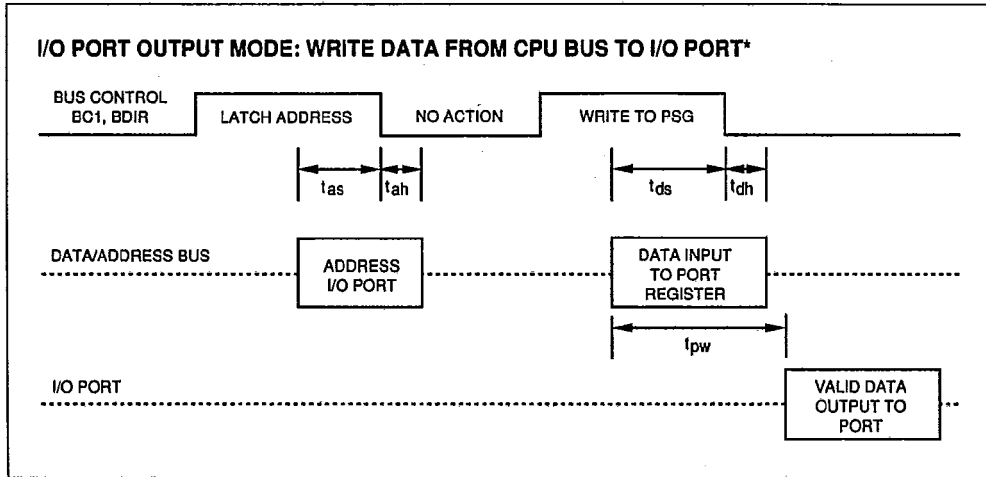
I/O PORT OUTPUT MODE: WRITE DATA FROM CPU BUS TO I/O PORT*

BUS CONTROL BC1, BDIR

LATCH ADDRESS

NO ACTION

WRITE TO PSG

$t_{as}$ $t_{ah}$

$t_{ds}$ $t_{dh}$

DATA/ADDRESS BUS

ADDRESS I/O PORT

DATA INPUT TO PORT REGISTER

$t_{pw}$

I/O PORT

VALID DATA OUTPUT TO PORT